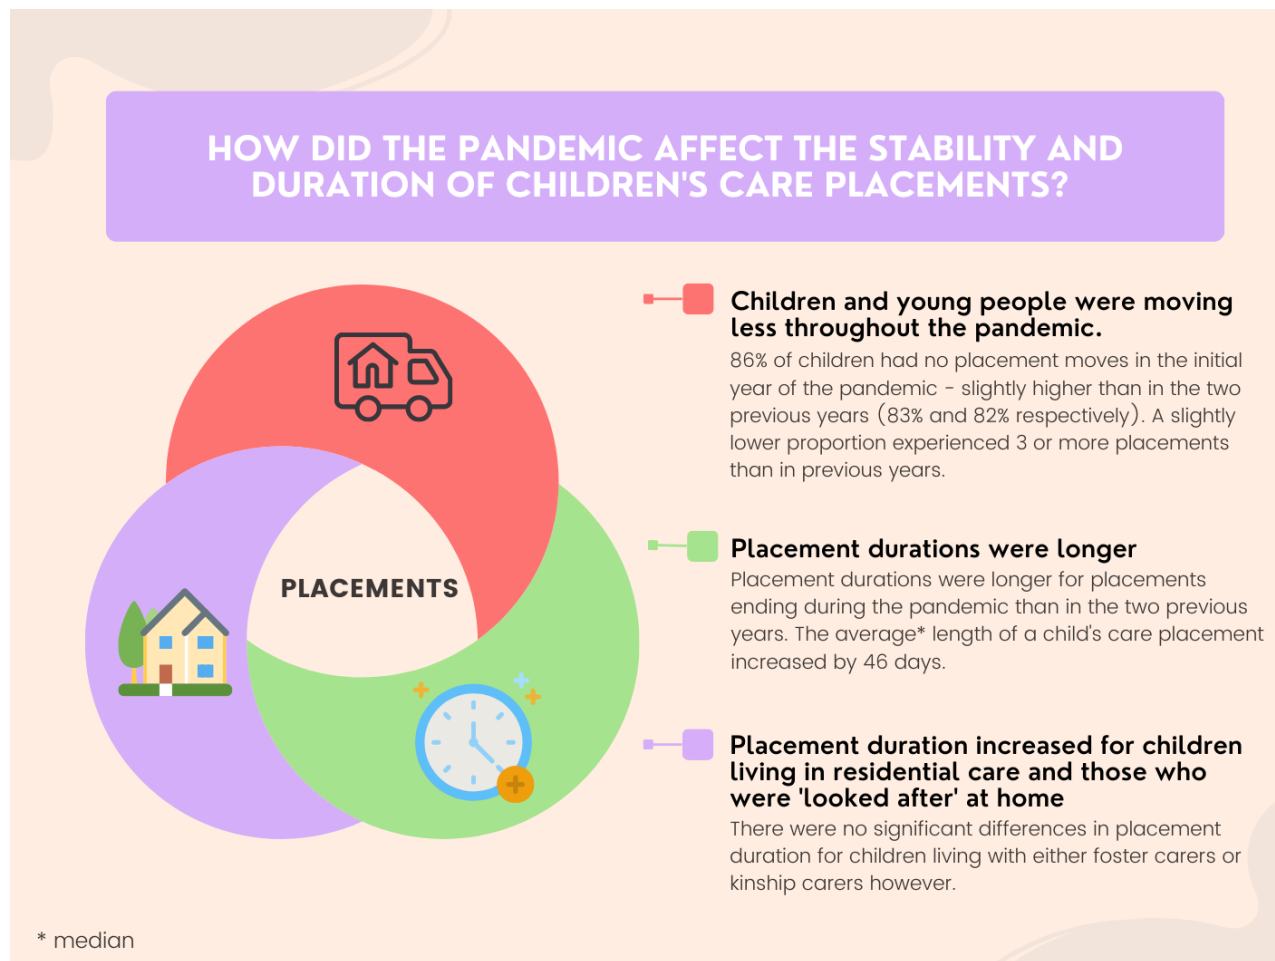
HOW DID THE PANDEMIC AFFECT THE STABILITY AND DURATION OF CHILDREN'S CARE PLACEMENTS?

PLACEMENTS

Children and young people were moving less throughout the pandemic.
86% of children had no placement moves in the initial year of the pandemic - slightly higher than in the two previous years (83% and 82% respectively). A slightly lower proportion experienced 3 or more placements than in previous years.

Placement durations were longer
Placement durations were longer for placements ending during the pandemic than in the two previous years. The average* length of a child's care placement increased by 46 days.

Placement duration increased for children living in residential care and those who were 'looked after' at home
There were no significant differences in placement duration for children living with either foster carers or kinship carers however.

* median